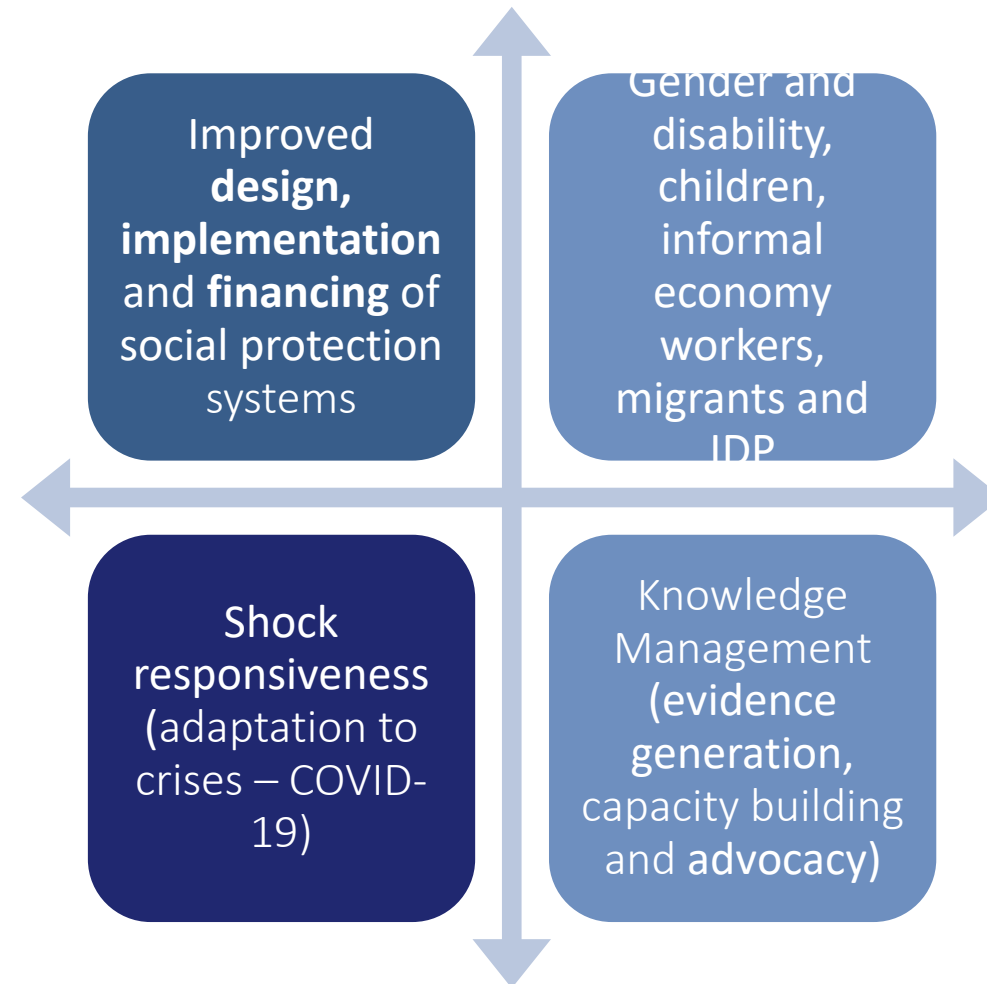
Improved **design, implementation** and **financing** of social protection systems

Gender and disability, children, informal economy workers, migrants and IDP

**Shock responsiveness** (adaptation to crises – COVID-19)

Knowledge Management (**evidence generation**, capacity building and **advocacy**)